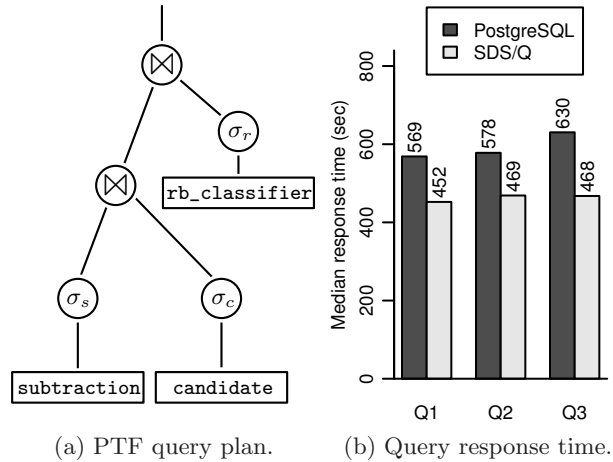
$\bowtie$

$\sigma_r$

$\bowtie$

rb_classifier

$\sigma_s$

$\sigma_c$

subtraction

candidate

(a) PTF query plan.

PostgreSQL
SDS/Q

Median response time (sec)

800
600
400
200
0

569
452
578
469
630
468

Q1
Q2
Q3

(b) Query response time.